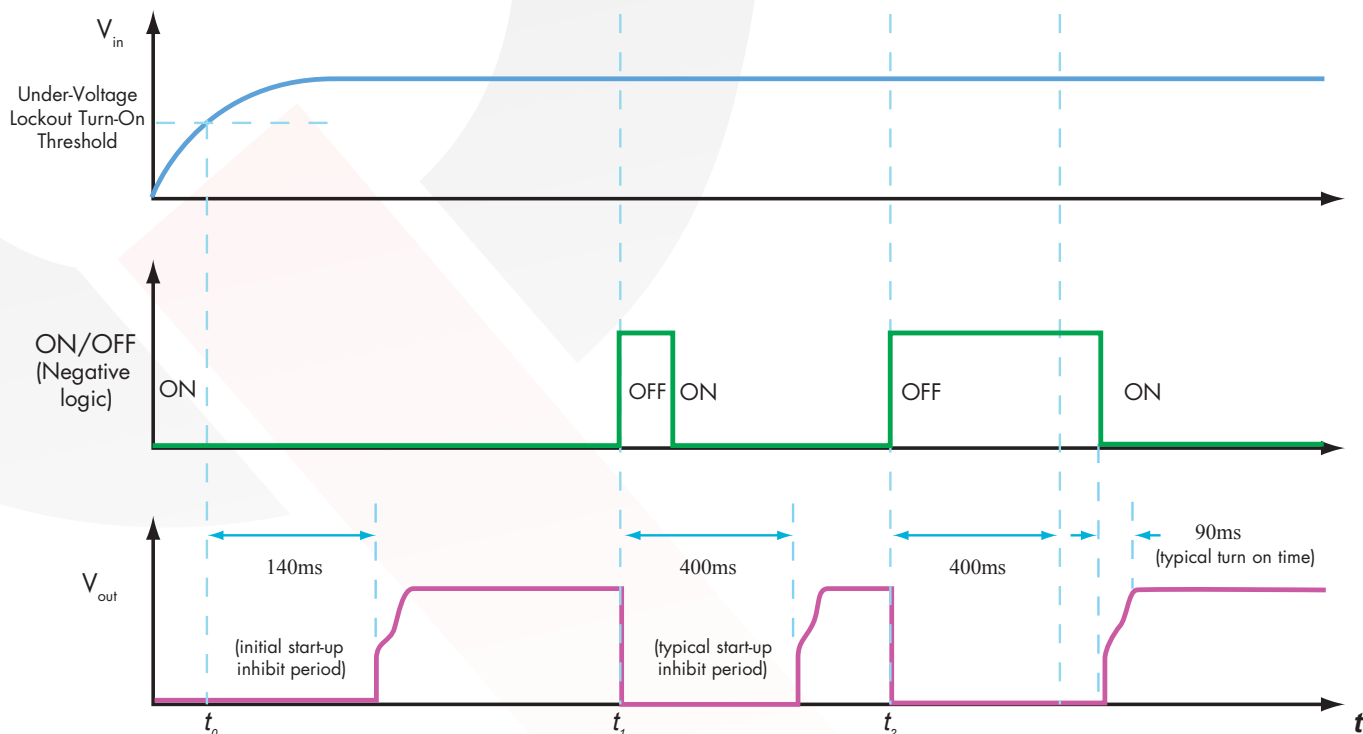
$V_{in}$

Under-Voltage Lockout Turn-On Threshold

ON/OFF (Negative logic)

ON

OFF ON

OFF

ON

$V_{out}$

140ms

(initial start-up inhibit period)

400ms

(typical start-up inhibit period)

400ms

90ms (typical turn on time)

$t_0$

$t_1$

$t_2$

$t$